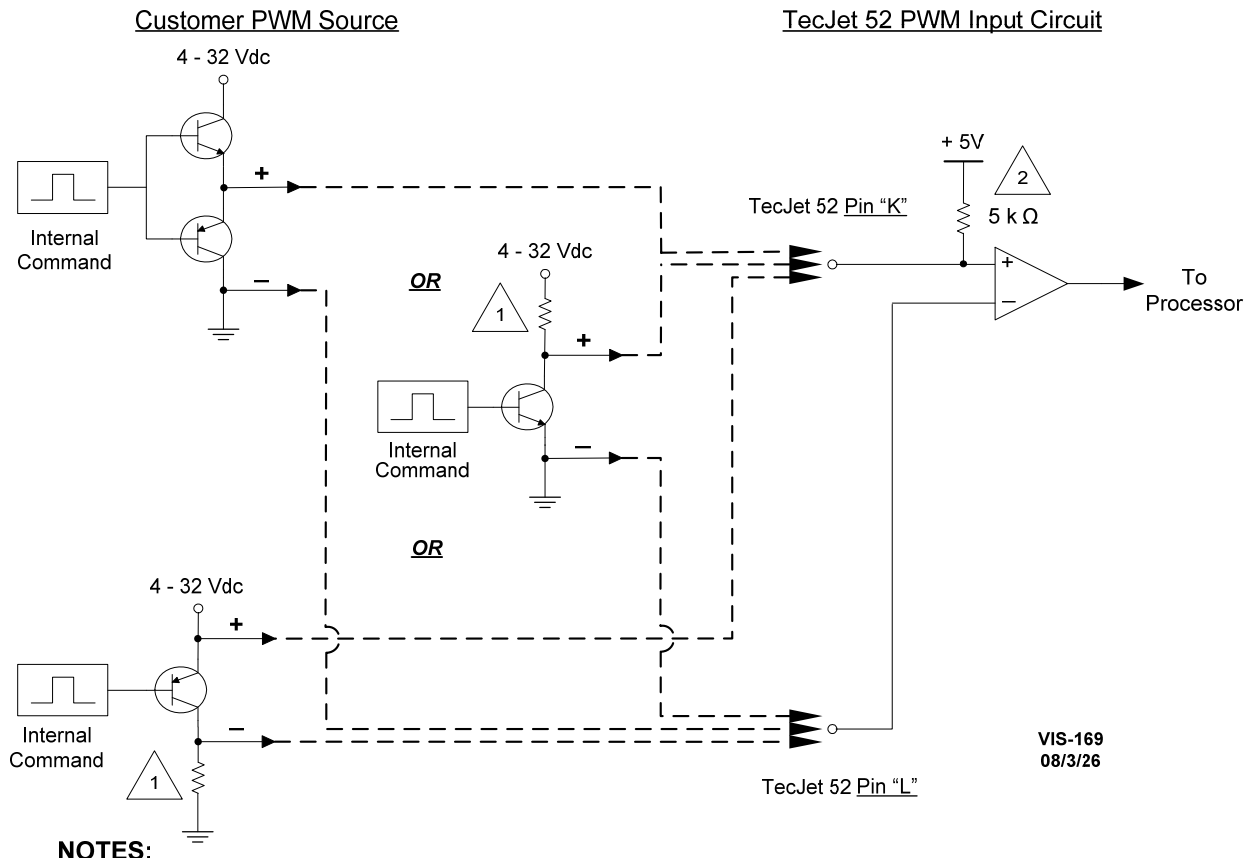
Customer PWM Source

TecJet 52 PWM Input Circuit

4 - 32 Vdc

+

Internal Command

−

+ 5V

2

TecJet 52 Pin "K"

5 k Ω

4 - 32 Vdc

OR

1

+

−

To Processor

Internal Command

−

OR

4 - 32 Vdc

+

Internal Command

−

1

TecJet 52 Pin "L"

VIS-169
08/3/26

NOTES: